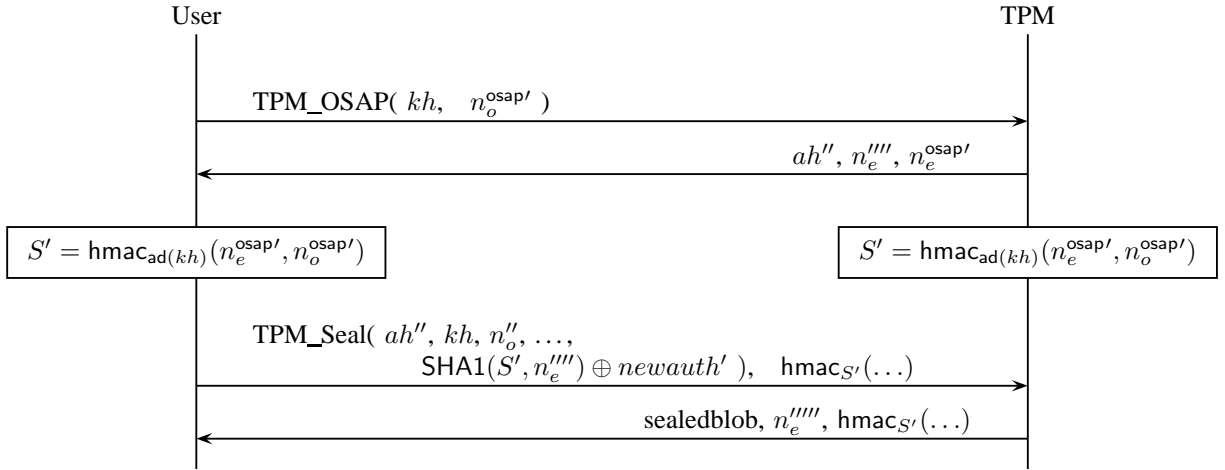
User

TPM

TPM_OSAP( $kh$, $n_o^{\mathsf{osap}'}$ )

$ah''$, $n_e''''$, $n_e^{\mathsf{osap}'}$

$S' = \mathsf{hmac}_{\mathsf{ad}(kh)}(n_e^{\mathsf{osap}'}, n_o^{\mathsf{osap}'})$

$S' = \mathsf{hmac}_{\mathsf{ad}(kh)}(n_e^{\mathsf{osap}'}, n_o^{\mathsf{osap}'})$

TPM_Seal( $ah''$, $kh$, $n_o''$, $\ldots$, $\mathsf{SHA1}(S', n_e'''') \oplus newauth'$ ), $\mathsf{hmac}_{S'}(\ldots)$

sealedblob, $n_e'''''$, $\mathsf{hmac}_{S'}(\ldots)$